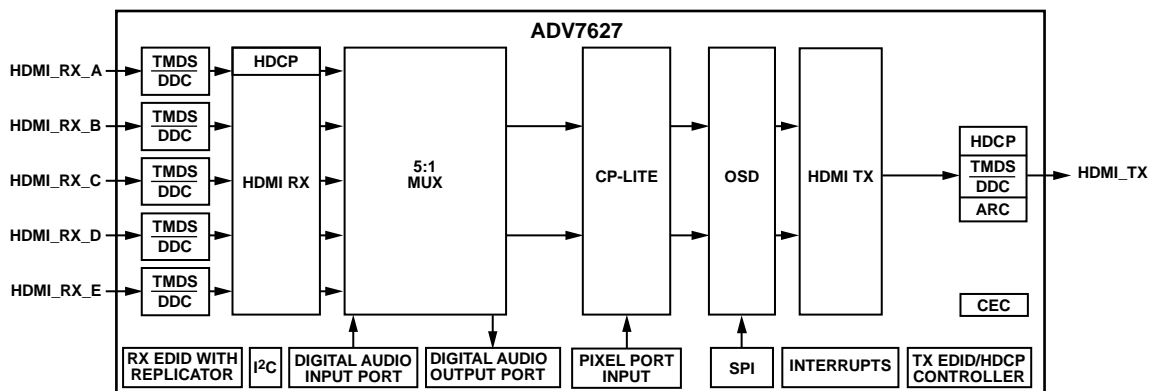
ADV7627

HDMI_RX_A
HDMI_RX_B
HDMI_RX_C
HDMI_RX_D
HDMI_RX_E

TMDS
DDC
TMDS
DDC
TMDS
DDC
TMDS
DDC
TMDS
DDC

HDCP
HDMI RX

5:1
MUX

CP-LITE

OSD

HDMI TX

HDCP
TMDS
DDC
ARC

HDMI_TX

CEC

RX EDID WITH REPLICATOR
$I^2C$
DIGITAL AUDIO INPUT PORT
DIGITAL AUDIO OUTPUT PORT
PIXEL PORT INPUT
SPI
INTERRUPTS
TX EDID/HDCP CONTROLLER